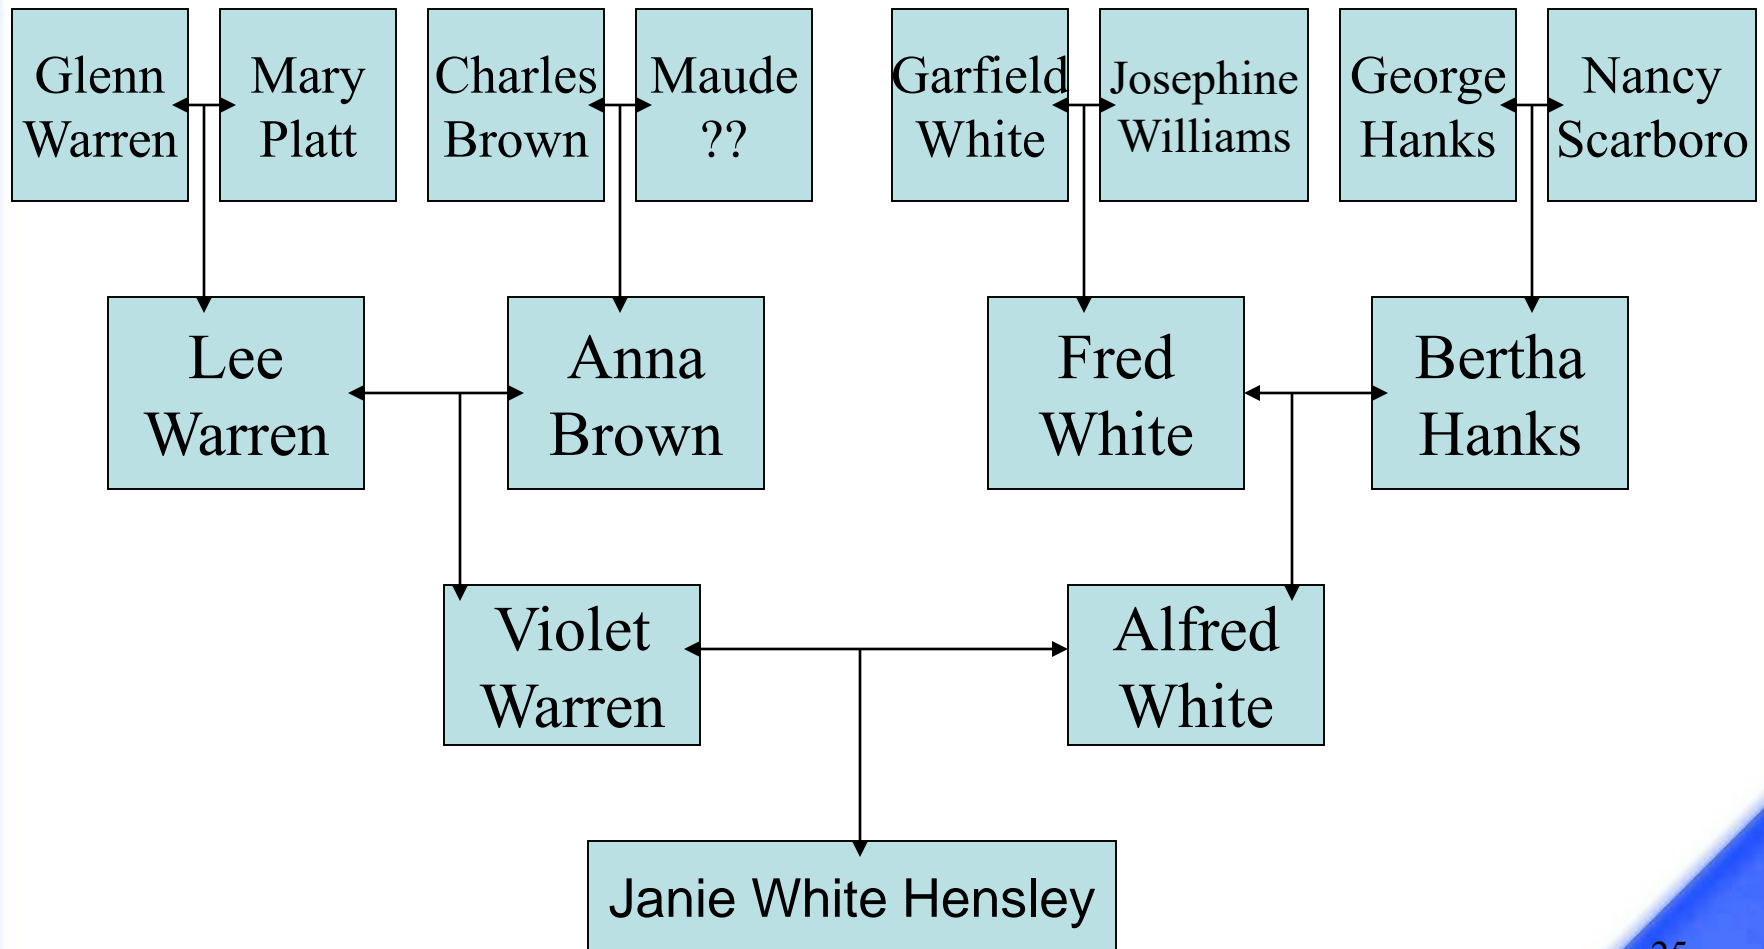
Glenn Warren

Mary Platt

Charles Brown

Maude ??

Garfield White

Josephine Williams

George Hanks

Nancy Scarboro

Lee Warren

Anna Brown

Fred White

Bertha Hanks

Violet Warren

Alfred White

Janie White Hensley

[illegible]